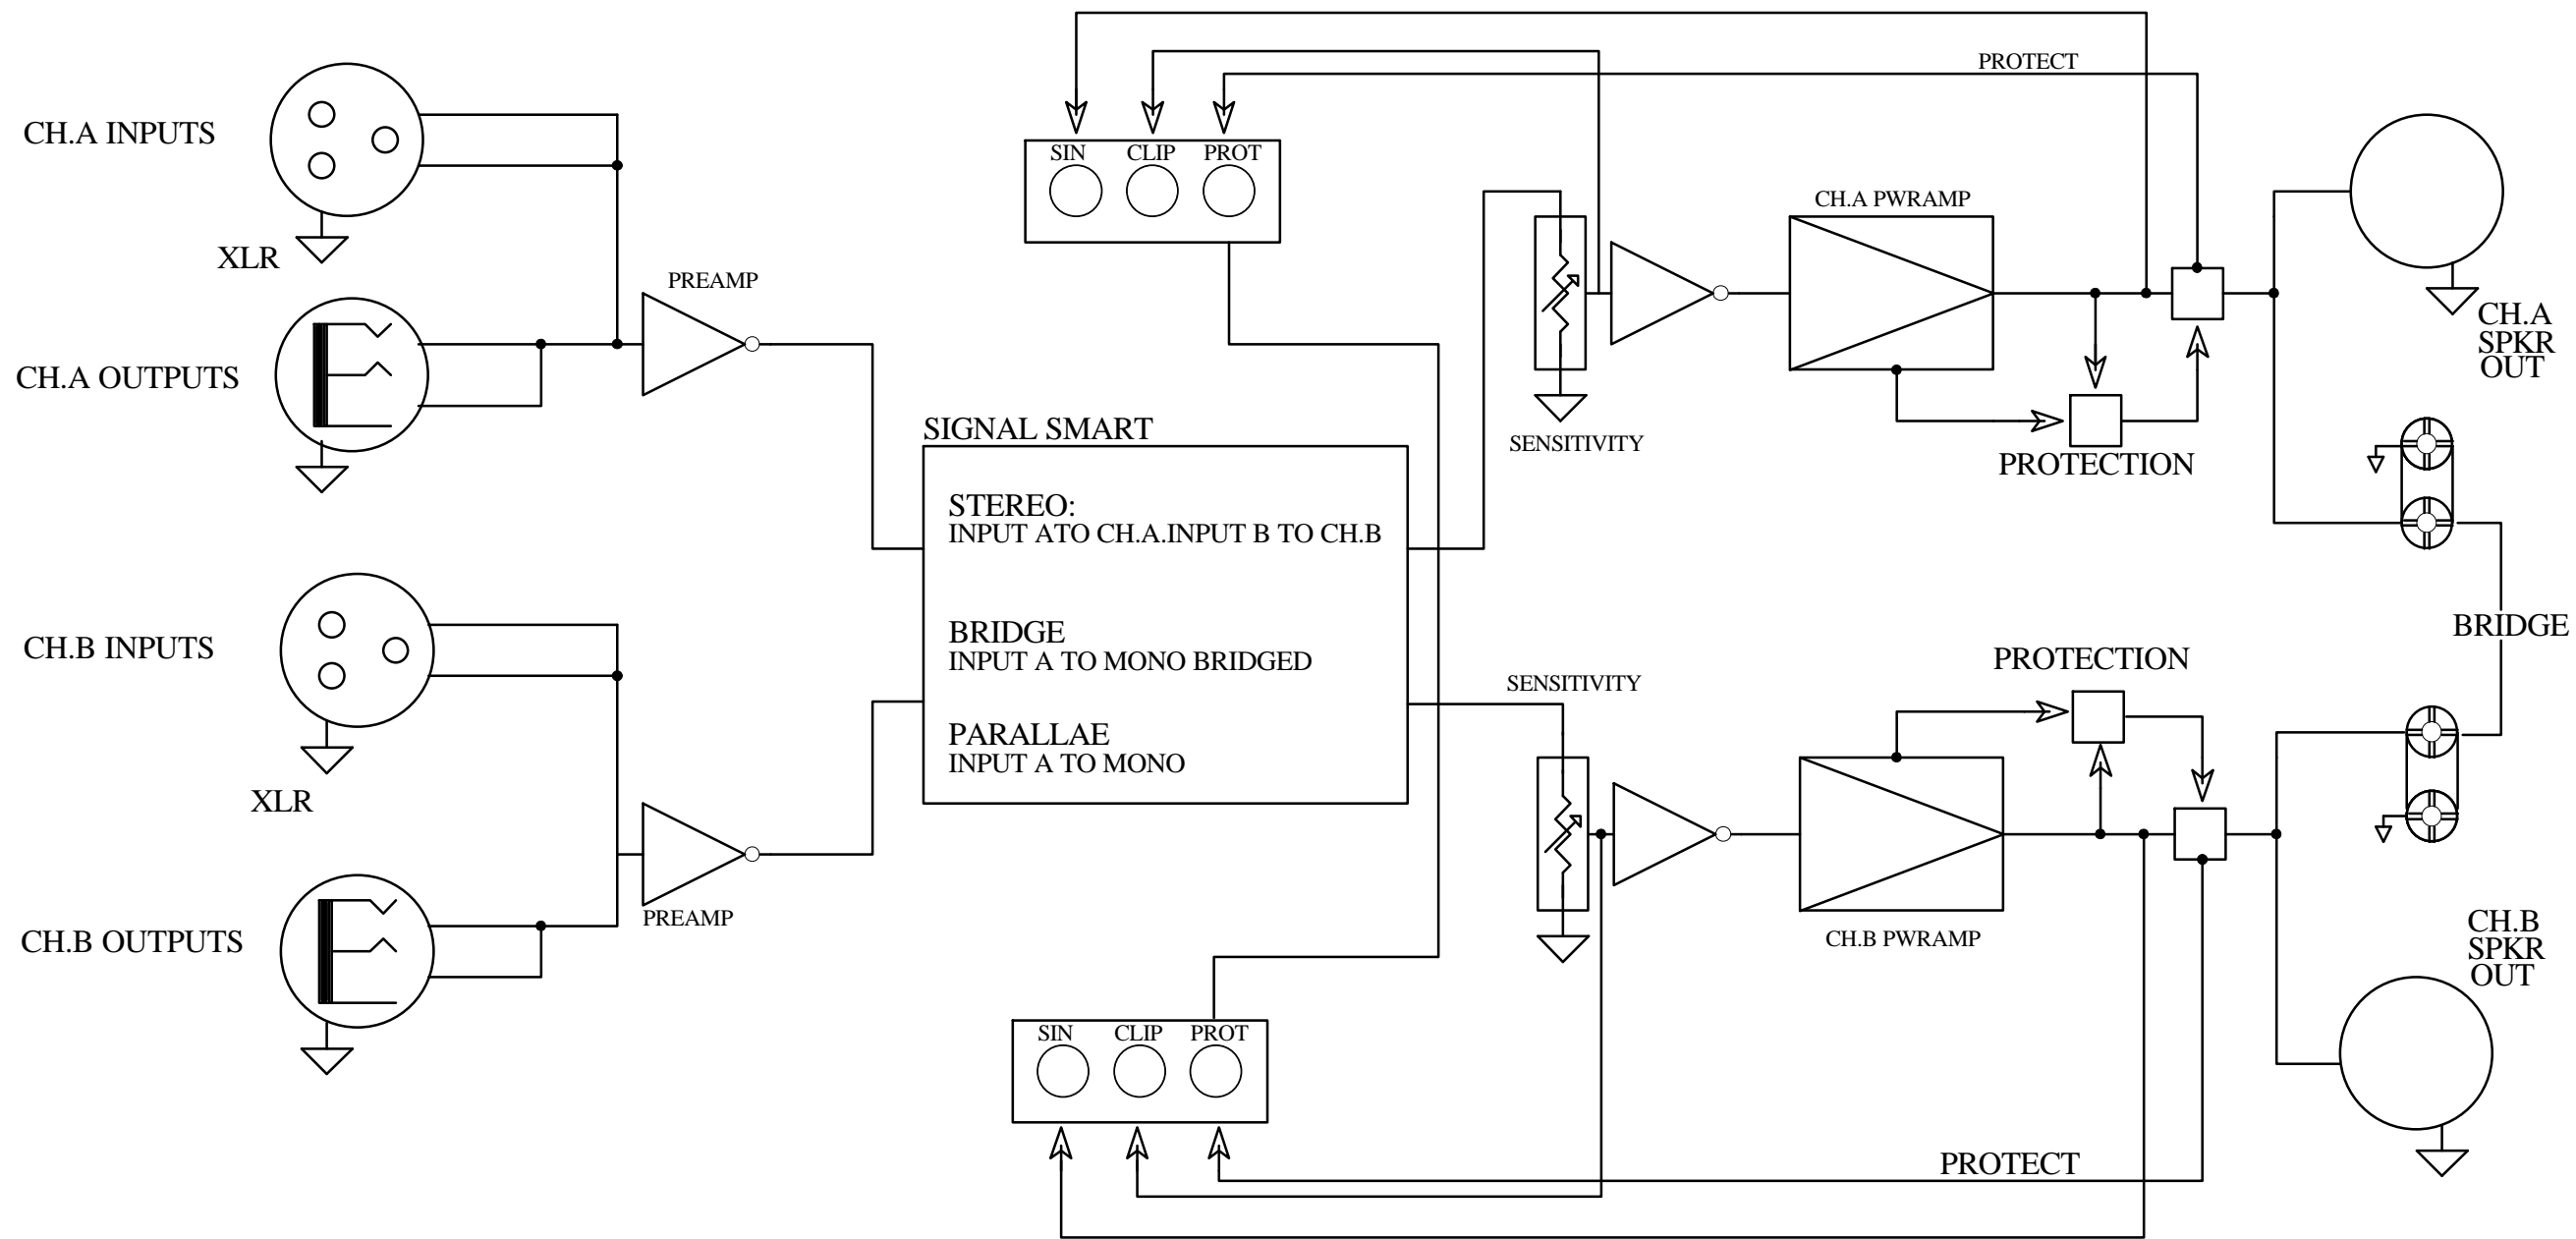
CH.A INPUTS

XLR

CH.A OUTPUTS

PREAMP

SIN CLIP PROT

PROTECT

CH.A PWRAMP

SENSITIVITY

PROTECTION

CH.A SPKR OUT

SIGNAL SMART

STEREO:
INPUT ATO CH.A.INPUT B TO CH.B

BRIDGE
INPUT A TO MONO BRIDGED

PARALLAE
INPUT A TO MONO

CH.B INPUTS

XLR

CH.B OUTPUTS

PREAMP

SENSITIVITY

PROTECTION

BRIDGE

CH.B PWRAMP

CH.B SPKR OUT

SIN CLIP PROT

PROTECT